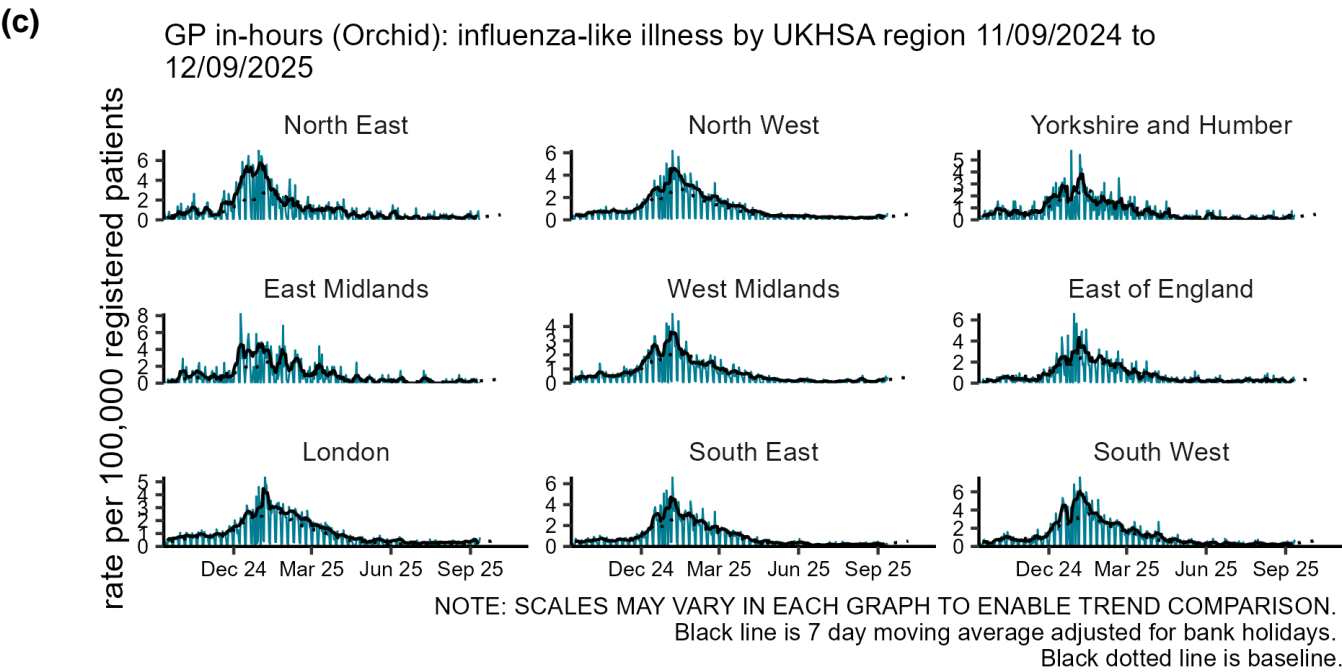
(c)

GP in-hours (Orchid): influenza-like illness by UKHSA region 11/09/2024 to 12/09/2025

rate per 100,000 registered patients

North East
6
4
2
0

North West
6
4
2
0

Yorkshire and Humber
5
4
3
2
1
0

East Midlands
8
6
4
2
0

West Midlands
4
3
2
1
0

East of England
6
4
2
0

London
5
4
3
2
1
0
Dec 24 Mar 25 Jun 25 Sep 25

South East
6
4
2
0
Dec 24 Mar 25 Jun 25 Sep 25

South West
6
4
2
0
Dec 24 Mar 25 Jun 25 Sep 25

NOTE: SCALES MAY VARY IN EACH GRAPH TO ENABLE TREND COMPARISON.
Black line is 7 day moving average adjusted for bank holidays.
Black dotted line is baseline.